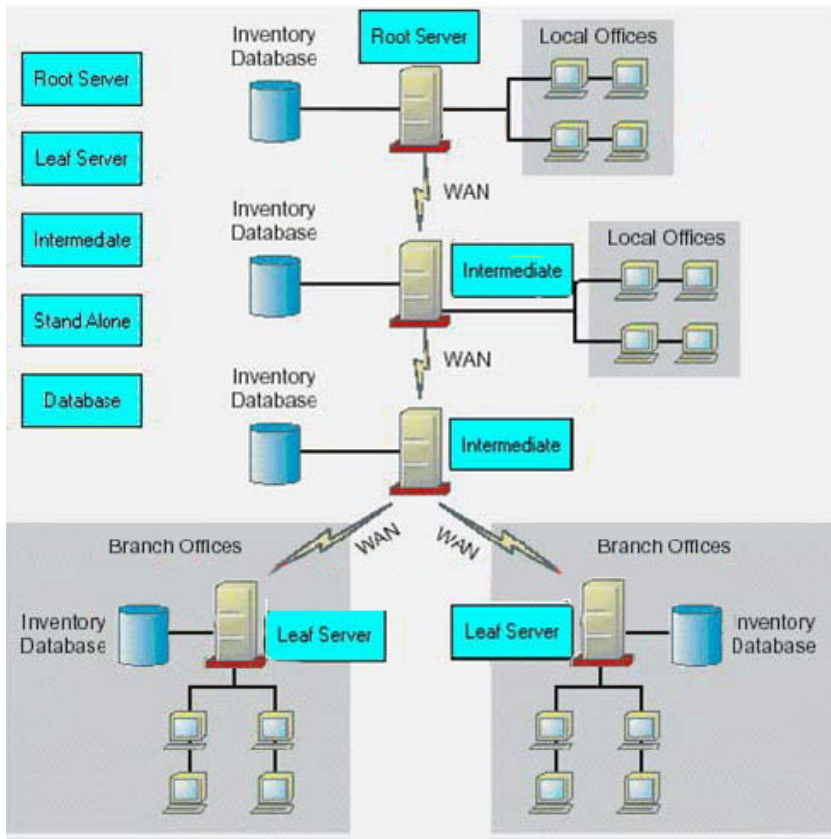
Root Server

Leaf Server

Intermediate

Stand Alone

Database

Inventory Database

Root Server

Local Offices

WAN

Inventory Database

Intermediate

Local Offices

WAN

Inventory Database

Intermediate

Branch Offices

WAN

WAN

Branch Offices

Inventory Database

Leaf Server

Leaf Server

Inventory Database